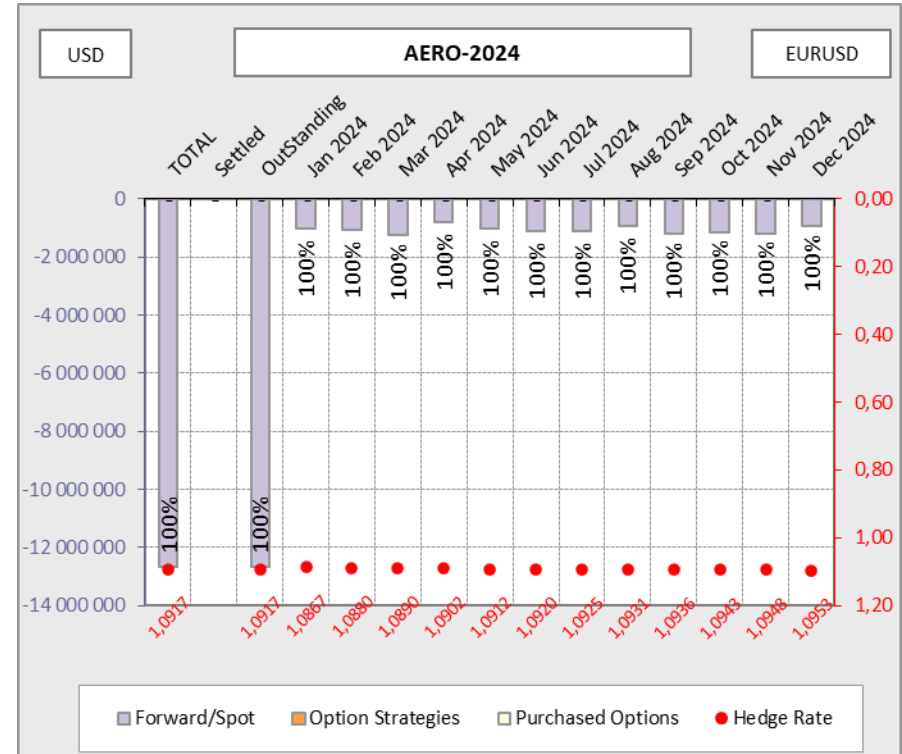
USD

AERO-2024

EURUSD

TOTAL
Settled
OutStanding
Jan 2024
Feb 2024
Mar 2024
Apr 2024
May 2024
Jun 2024
Jul 2024
Aug 2024
Sep 2024
Oct 2024
Nov 2024
Dec 2024

0
-2 000 000
-4 000 000
-6 000 000
-8 000 000
-10 000 000
-12 000 000
-14 000 000

0,00
0,20
0,40
0,60
0,80
1,00
1,20

-
-
-
-
-
-
-
-
-
-
-
-
-
-

100%
100%
100%
100%
100%
100%
100%
100%
100%
100%
100%
100%
100%
100%

1,0917
1,0917
1,0867
1,0880
1,0890
1,0902
1,0912
1,0920
1,0925
1,0931
1,0936
1,0943
1,0948
1,0953

Forward/Spot
Option Strategies
Purchased Options
Hedge Rate